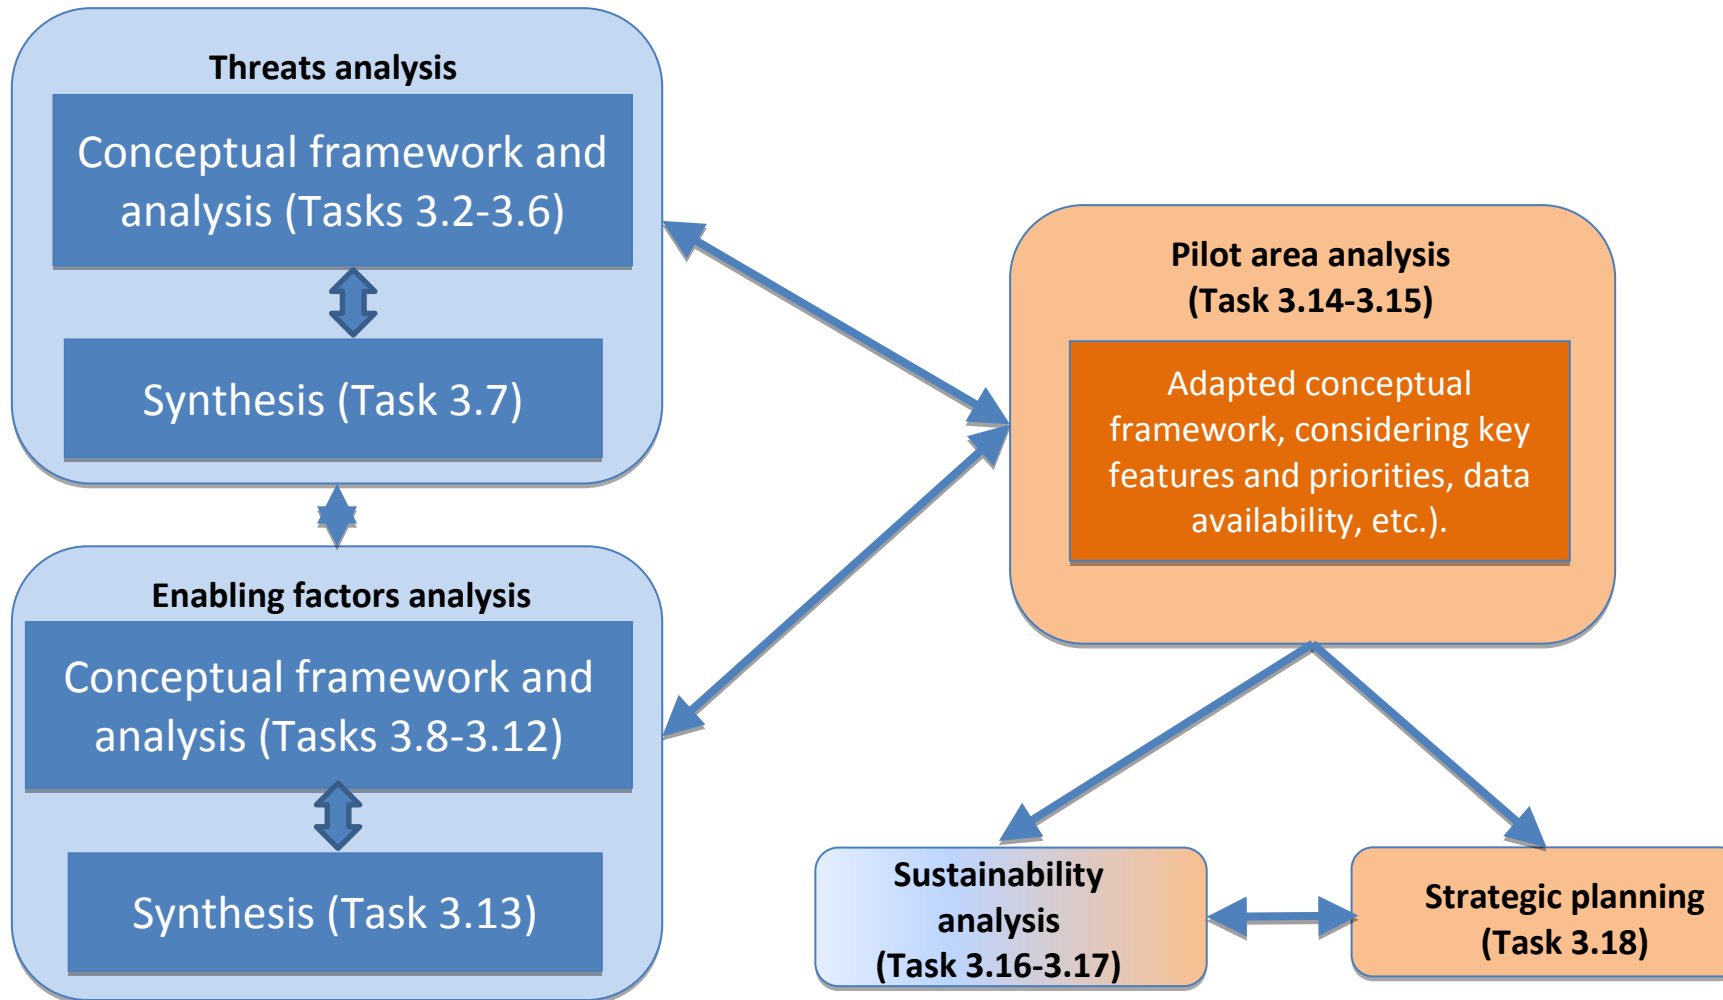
Threats analysis

Conceptual framework and analysis (Tasks 3.2-3.6)

Synthesis (Task 3.7)

Enabling factors analysis

Conceptual framework and analysis (Tasks 3.8-3.12)

Synthesis (Task 3.13)

Pilot area analysis (Task 3.14-3.15)

Adapted conceptual framework, considering key features and priorities, data availability, etc.).

Sustainability analysis (Task 3.16-3.17)

Strategic planning (Task 3.18)